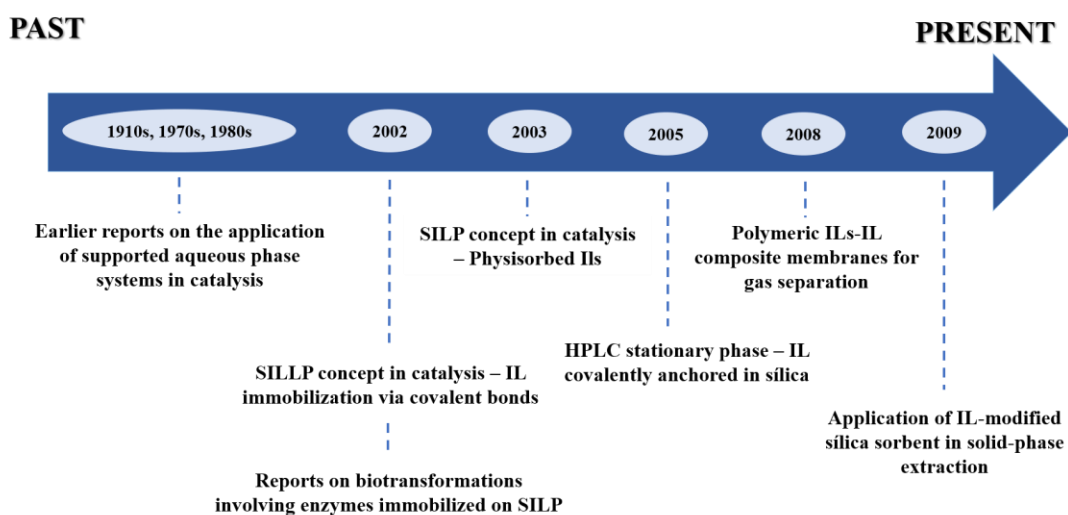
PAST

PRESENT

1910s, 1970s, 1980s

2002

2003

2005

2008

2009

Earlier reports on the application of supported aqueous phase systems in catalysis

SILP concept in catalysis – Physisorbed Ils

Polymeric ILs-IL composite membranes for gas separation

SILLP concept in catalysis – IL immobilization via covalent bonds

HPLC stationary phase – IL covalently anchored in sílica

Application of IL-modified sílica sorbent in solid-phase extraction

Reports on biotransformations involving enzymes immobilized on SILP